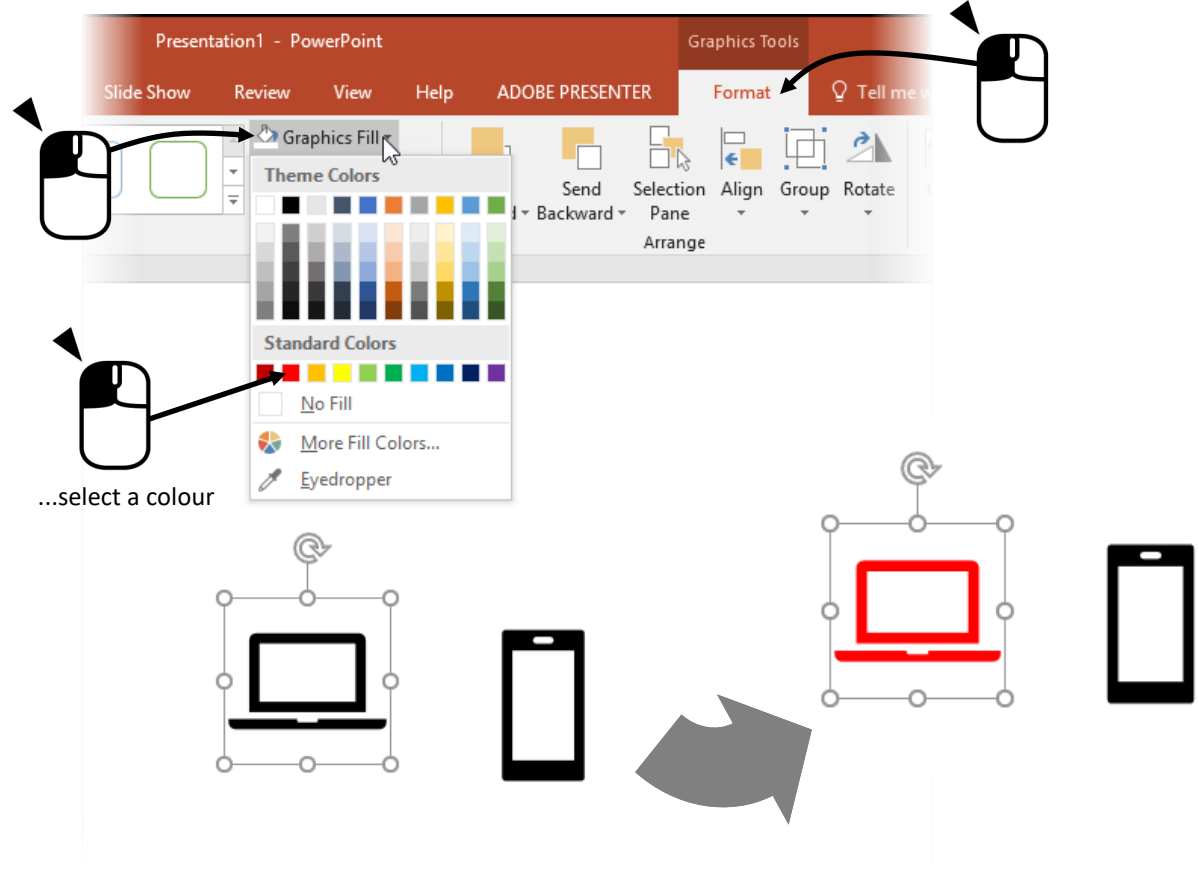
Presentation1 - PowerPoint

Graphics Tools

Slide Show Review View Help ADOBE PRESENTER Format Tell me w

Graphics Fill

Theme Colors

Standard Colors

No Fill

More Fill Colors...

Eyedropper

d Send Backward Selection Pane Align Group Rotate

Arrange

...select a colour